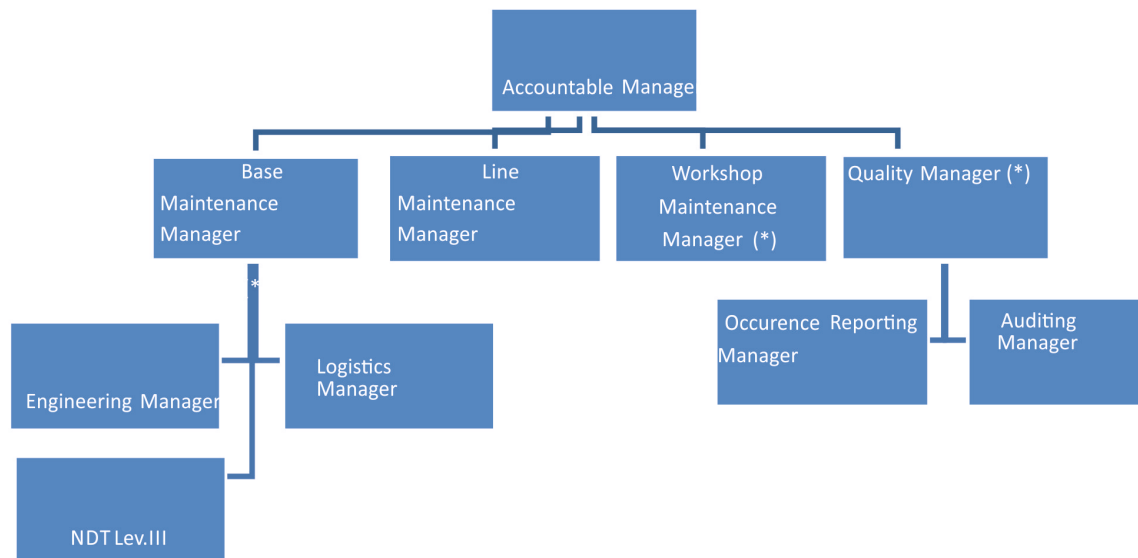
Accountable Manage

Base Maintenance Manager

Line Maintenance Manager

Workshop Maintenance Manager (*)

Quality Manager (*)

*

Engineering Manager

Logistics Manager

NDT Lev.III

Occurence Reporting Manager

Auditing Manager